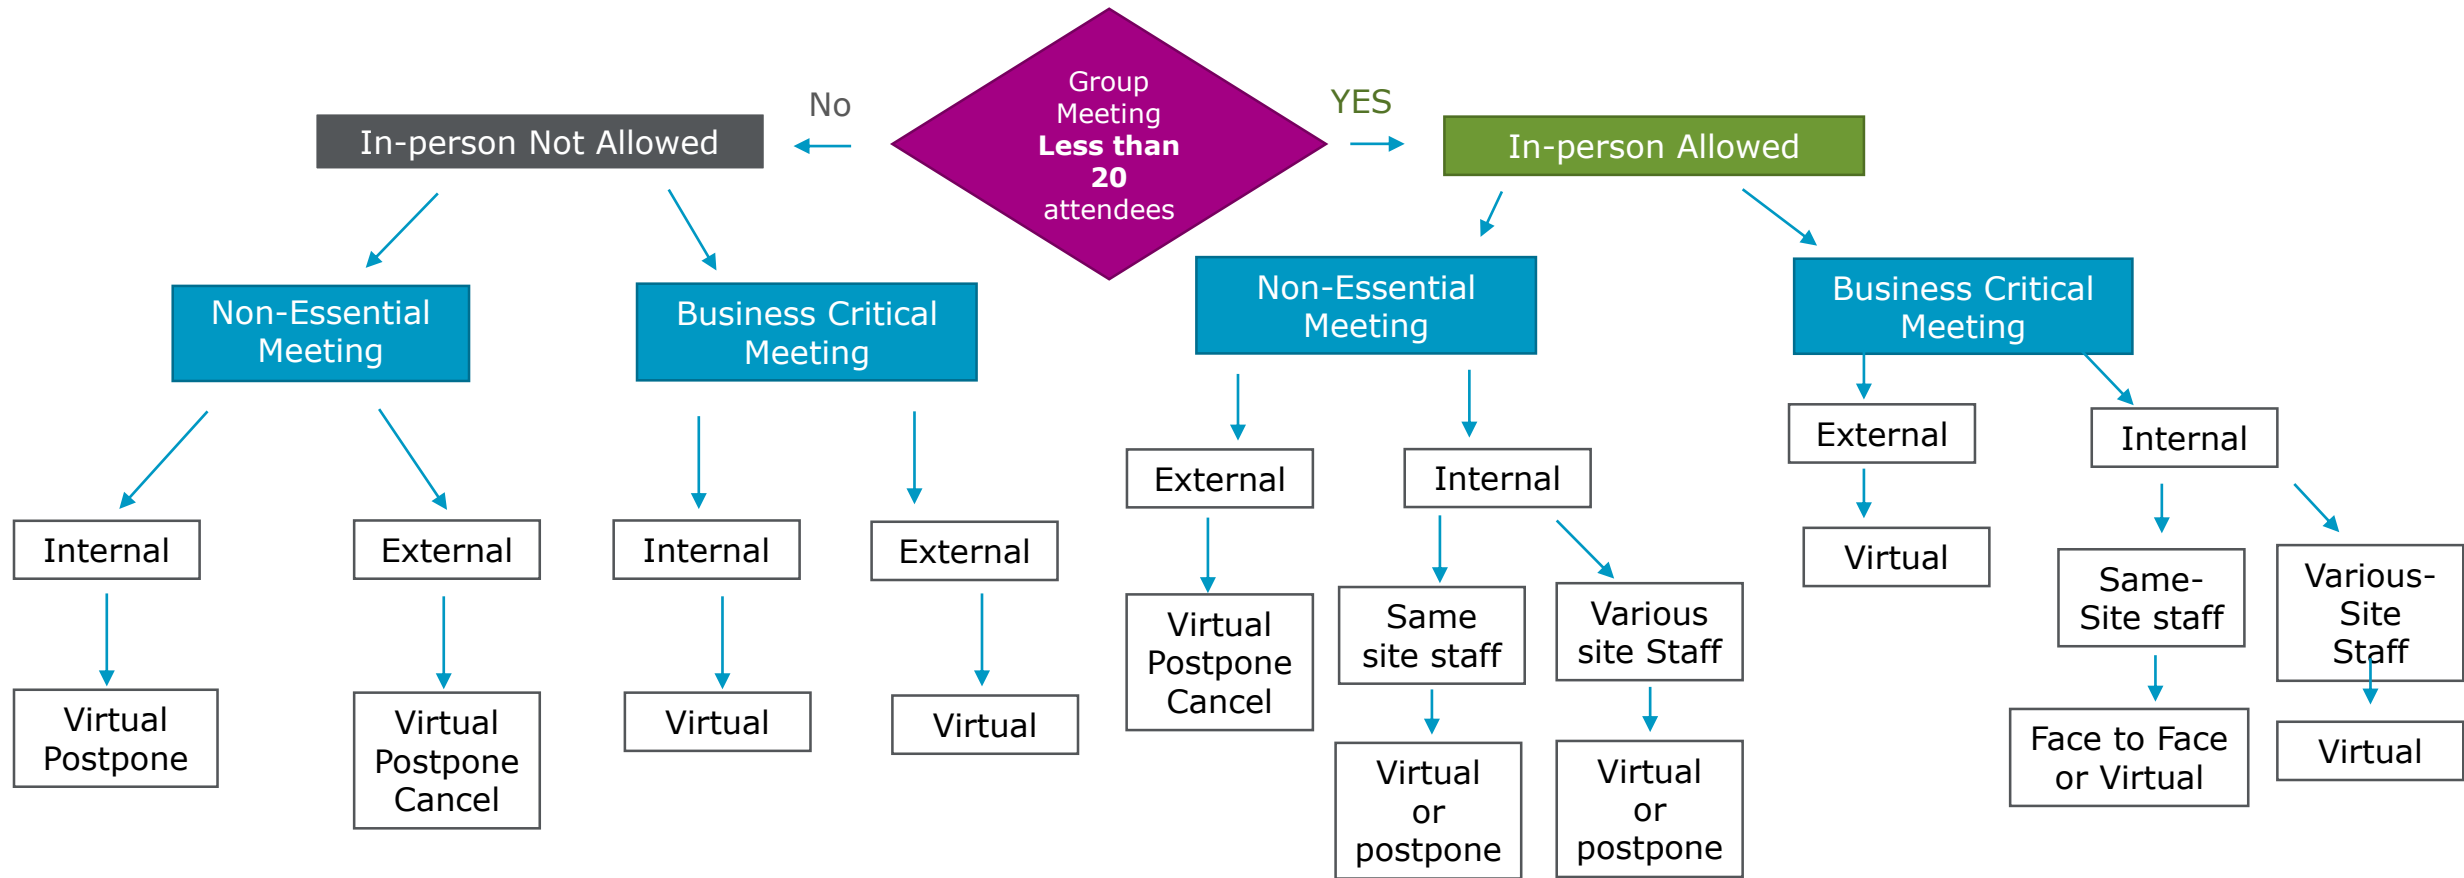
Group Meeting **Less than 20** attendees

No

In-person Not Allowed

YES

In-person Allowed

Non-Essential Meeting

Internal

Virtual Postpone

External

Virtual Postpone Cancel

Business Critical Meeting

Internal

Virtual

External

Virtual

Non-Essential Meeting

External

Virtual Postpone Cancel

Internal

Same site staff

Virtual or postpone

Various site Staff

Virtual or postpone

Business Critical Meeting

External

Virtual

Internal

Same-Site staff

Face to Face or Virtual

Various-Site Staff

Virtual